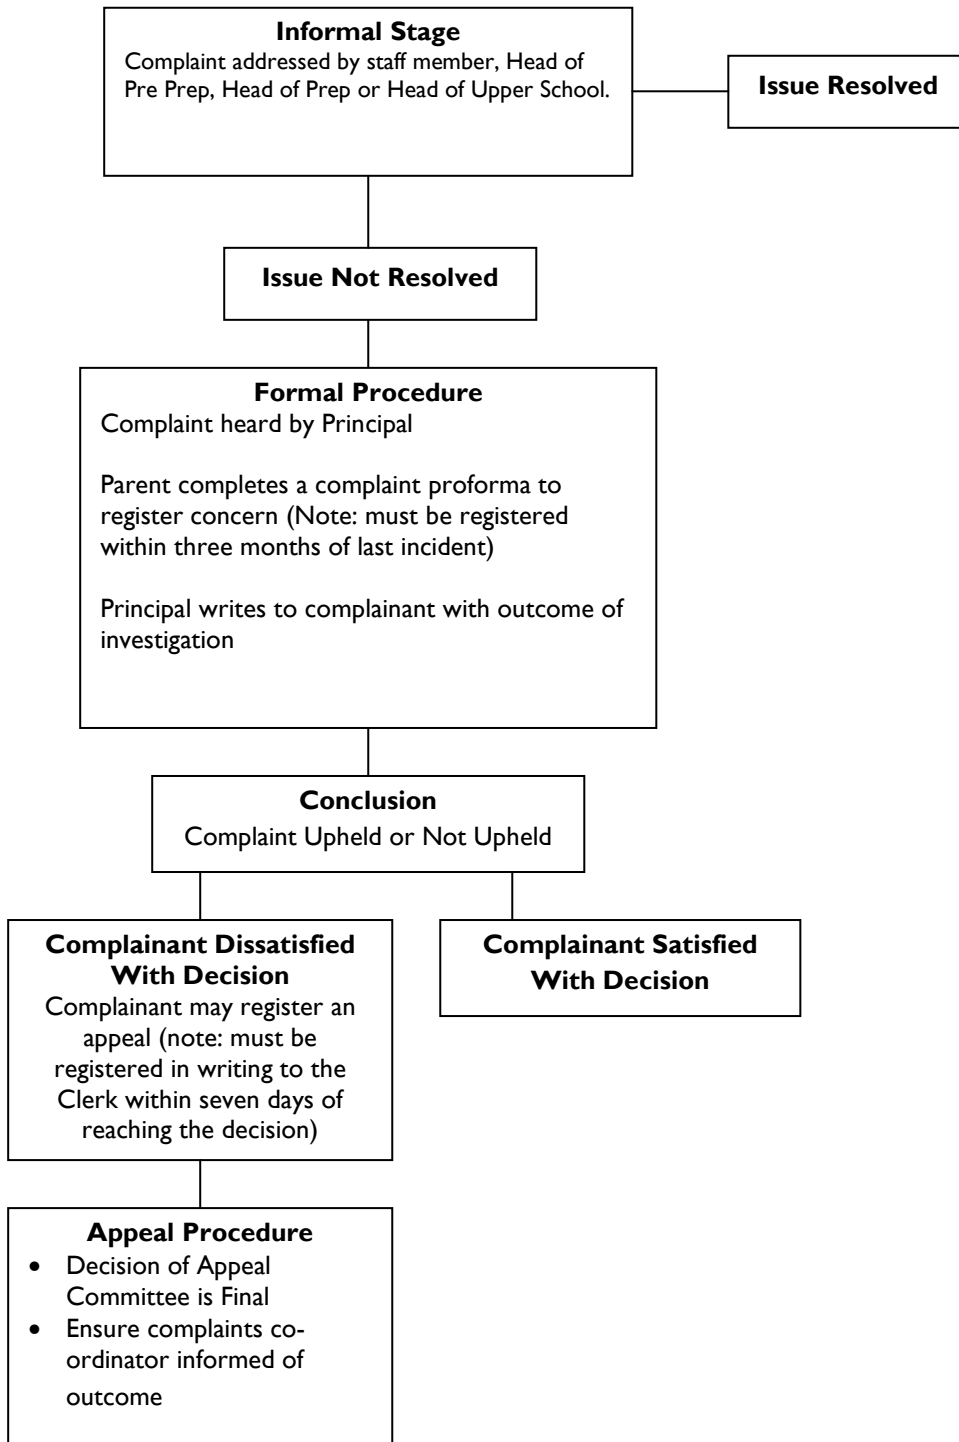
**Informal Stage**
Complaint addressed by staff member, Head of Pre Prep, Head of Prep or Head of Upper School.

**Issue Resolved**

**Issue Not Resolved**

**Formal Procedure**
Complaint heard by Principal

Parent completes a complaint proforma to register concern (Note: must be registered within three months of last incident)

Principal writes to complainant with outcome of investigation

**Conclusion**
Complaint Upheld or Not Upheld

**Complainant Dissatisfied With Decision**
Complainant may register an appeal (note: must be registered in writing to the Clerk within seven days of reaching the decision)

**Complainant Satisfied With Decision**

**Appeal Procedure**
- Decision of Appeal Committee is Final
- Ensure complaints co-ordinator informed of outcome